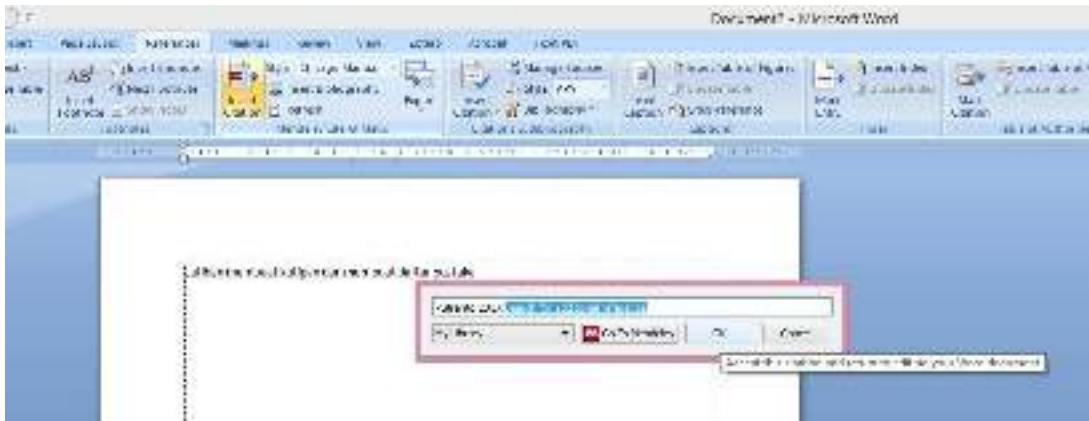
Document7 - Microsoft Word

Insert Page Layout References Mailings Review View Add-Ins Acrobat EndNote

Insert Footnote
Next Footnote
Show Notes
Footnotes

Style
Insert Citation
Manage Sources
Bibliography
Citations & Bibliography

Insert Caption
Insert Table of Figures
Update Table
Cross-reference
Captions

Mark Entry
Insert Index
Update Index
Index

Mark Citation
Insert Table of Authorities
Table of Authorities

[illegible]

Reference Look: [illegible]

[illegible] OK Cancel

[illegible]